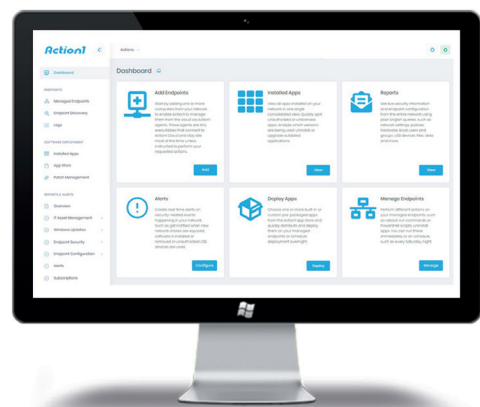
Action1

Actions

Dashboard

ENDPOINTS

Managed Endpoints

Endpoint Discovery

Logs

SOFTWARE DEPLOYMENT

Installed Apps

App Store

Patch Management

REPORTS & ALERTS

Overview

IT Asset Management

Windows Updates

Endpoint Security

Endpoint Configuration

Alerts

Subscriptions

Dashboard

Add Endpoints

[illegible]

Add

Installed Apps

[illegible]

View

Reports

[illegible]

View

Alerts

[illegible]

Configure

Deploy Apps

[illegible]

Deploy

Manage Endpoints

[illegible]

Manage